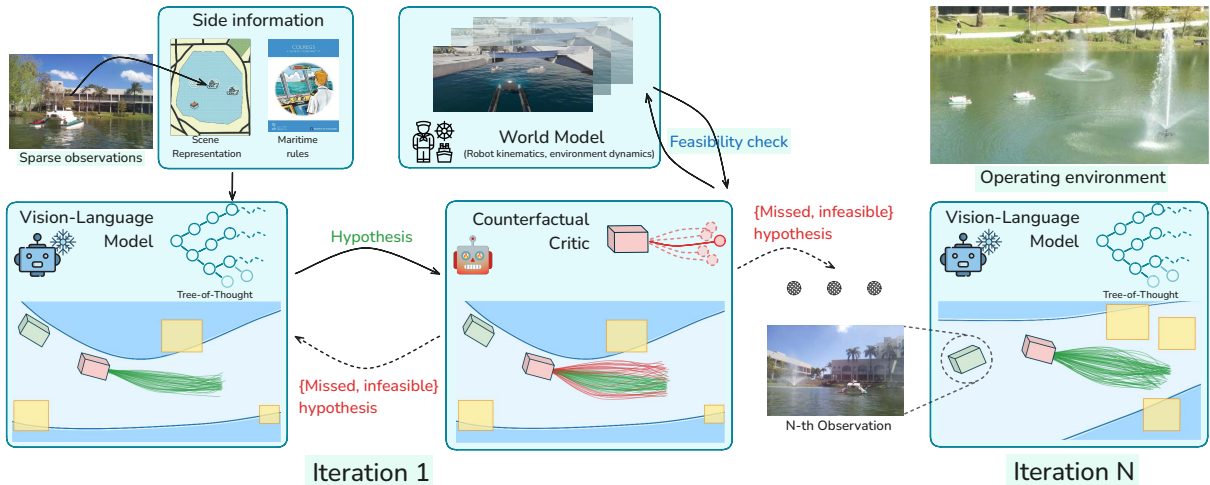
Side information

Sparse observations

Scene Representation

COLREGS

Maritime rules

World Model
(Robot kinematics, environment dynamics)

Feasibility check

Operating environment

Vision-Language Model

Tree-of-Thought

Hypothesis

Counterfactual Critic

{Missed, infeasible} hypothesis

Vision-Language Model

Tree-of-Thought

{Missed, infeasible} hypothesis

N-th Observation

Iteration 1

Iteration N